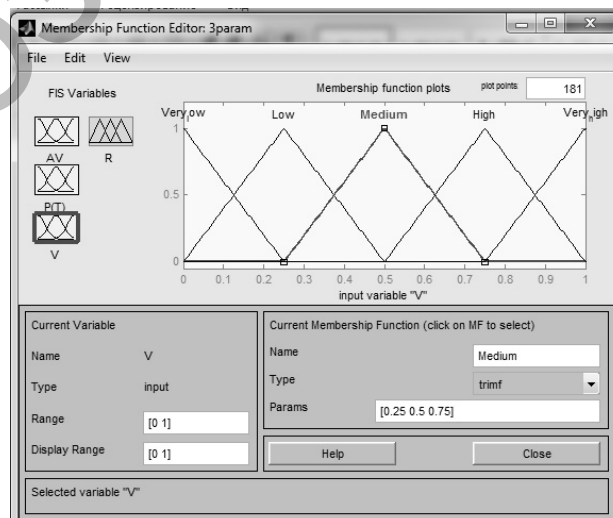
Membership Function Editor: 3param

File Edit View

FIS Variables

AV R

P(T)

V

Membership function plots

plot points 181

VeryLow Low Medium High VeryHigh

1

0.5

0

0 0.1 0.2 0.3 0.4 0.5 0.6 0.7 0.8 0.9 1

input variable "V"

Current Variable

Name V

Type input

Range [0 1]

Display Range [0 1]

Current Membership Function (click on MF to select)

Name Medium

Type trimf

Params [0.25 0.5 0.75]

Help

Close

Selected variable "V"